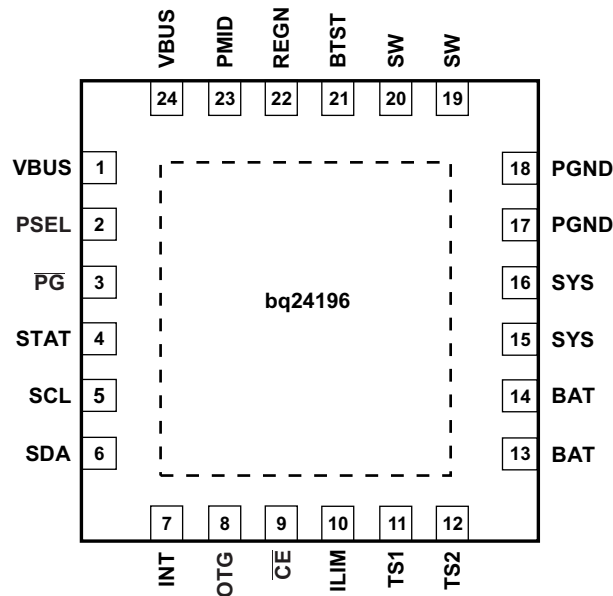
VBUS PMID REGN BTST SW SW
24 23 22 21 20 19

VBUS 1
PSEL 2
$\overline{PG}$ 3
STAT 4
SCL 5
SDA 6

18 PGND
17 PGND
16 SYS
15 SYS
14 BAT
13 BAT

bq24196

7 8 9 10 11 12
INT OTG $\overline{CE}$ ILIM TS1 TS2